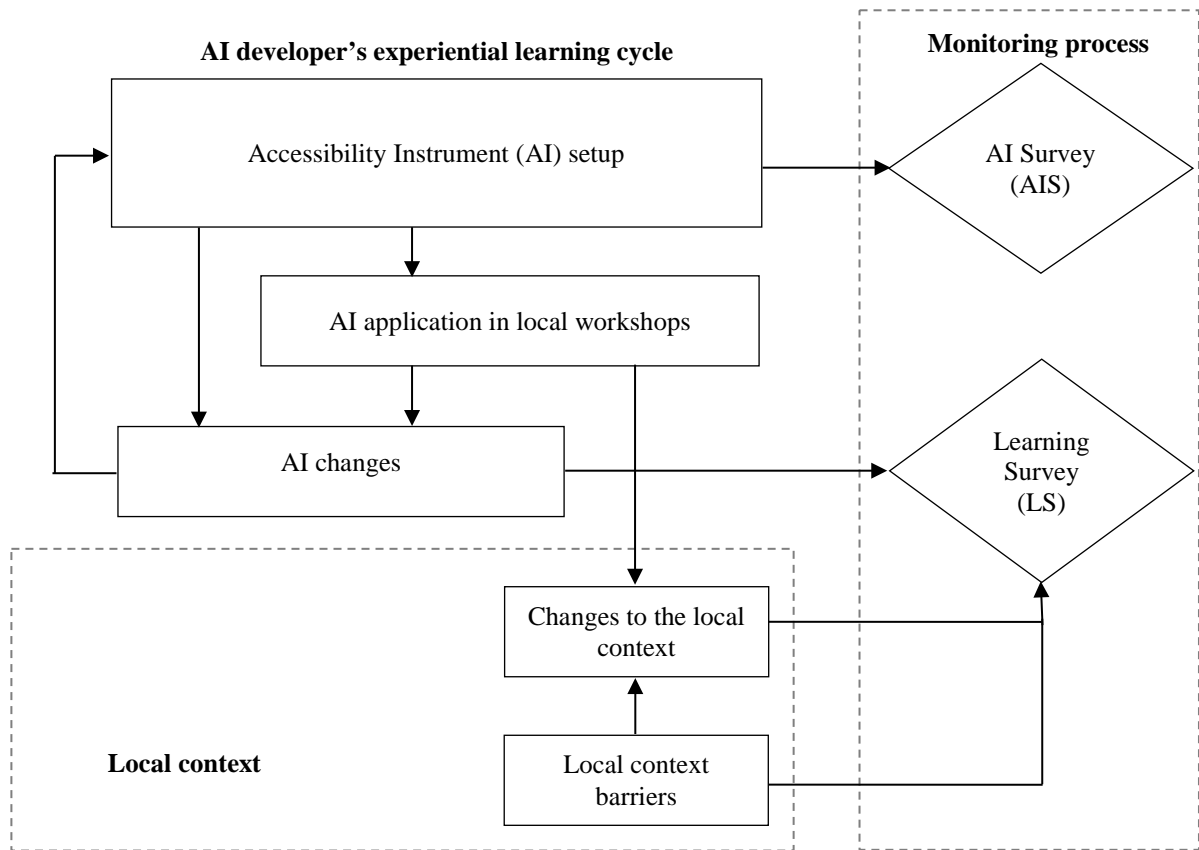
AI developer's experiential learning cycle

Monitoring process

Accessibility Instrument (AI) setup

AI Survey (AIS)

AI application in local workshops

AI changes

Learning Survey (LS)

Changes to the local context

Local context

Local context barriers